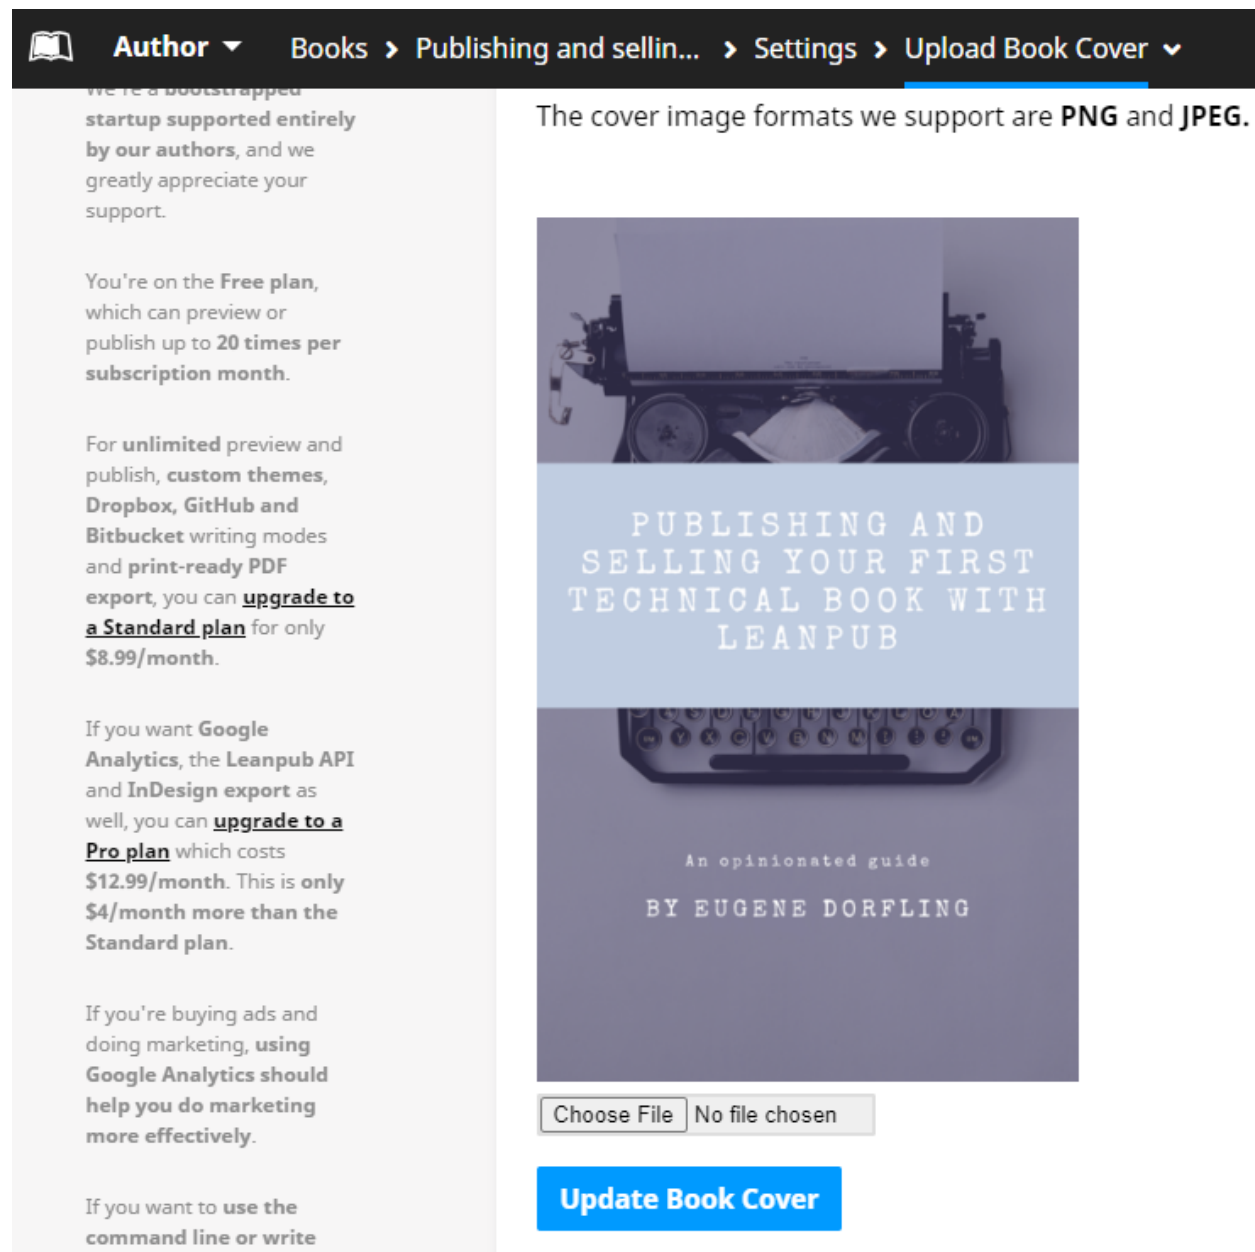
Author Books › Publishing and sellin... › Settings › Upload Book Cover

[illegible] startup supported entirely by our authors, and we greatly appreciate your support.

You're on the Free plan, which can preview or publish up to 20 times per subscription month.

For unlimited preview and publish, custom themes, Dropbox, GitHub and Bitbucket writing modes and print-ready PDF export, you can upgrade to a Standard plan for only $8.99/month.

If you want Google Analytics, the Leanpub API and InDesign export as well, you can upgrade to a Pro plan which costs $12.99/month. This is only $4/month more than the Standard plan.

If you're buying ads and doing marketing, using Google Analytics should help you do marketing more effectively.

If you want to use the command line or write

The cover image formats we support are PNG and JPEG.

PUBLISHING AND SELLING YOUR FIRST TECHNICAL BOOK WITH LEANPUB

An opinionated guide

BY EUGENE DORFLING

Choose File No file chosen

Update Book Cover